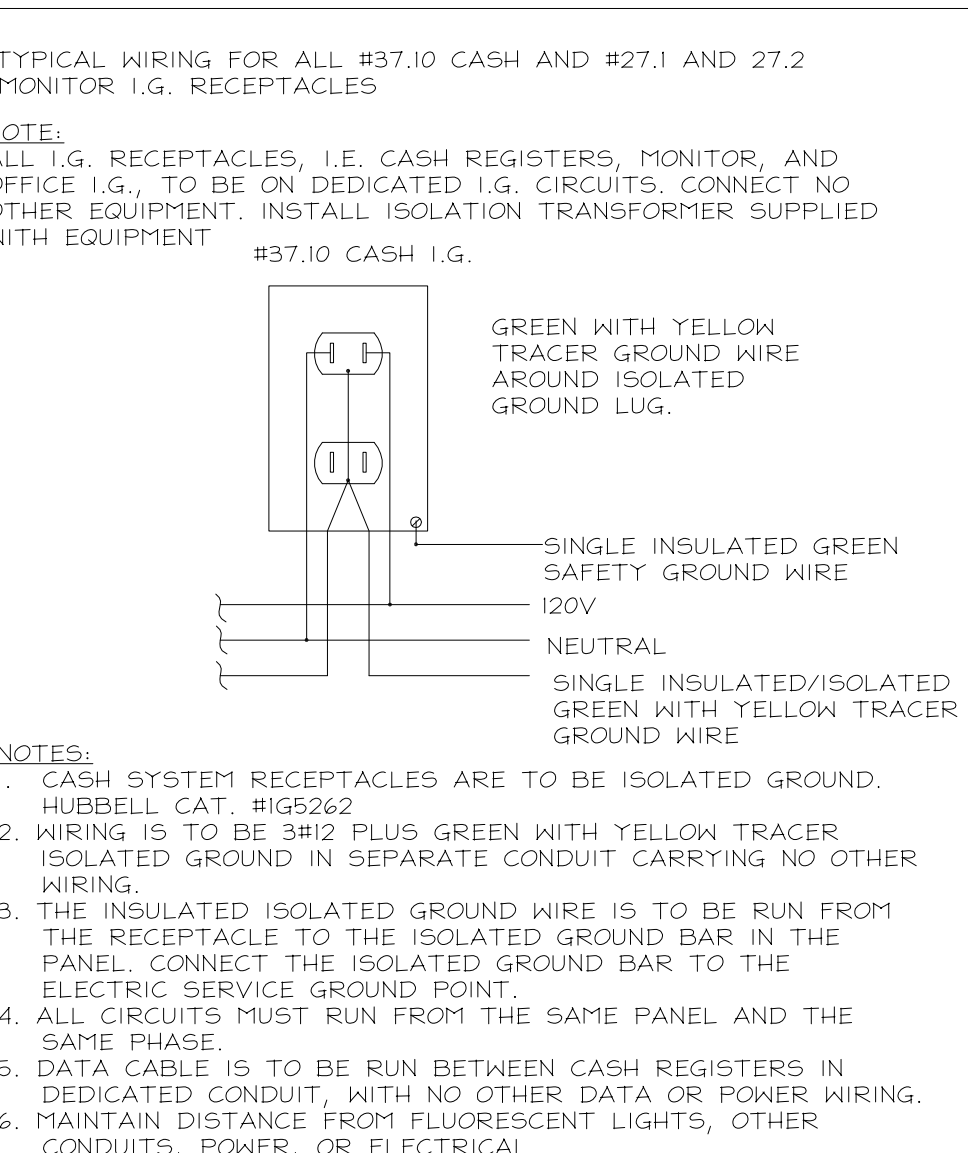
TYPICAL WIRING FOR ALL #37.10 CASH AND #27.1 AND 27.2 MONITOR I.G. RECEPTACLES

OTE:
ALL I.G. RECEPTACLES, I.E. CASH REGISTERS, MONITOR, AND OFFICE I.G., TO BE ON DEDICATED I.G. CIRCUITS. CONNECT NO OTHER EQUIPMENT. INSTALL ISOLATION TRANSFORMER SUPPLIED NITH EQUIPMENT

#37.10 CASH I.G.

GREEN WITH YELLOW TRACER GROUND WIRE AROUND ISOLATED GROUND LUG.

SINGLE INSULATED GREEN SAFETY GROUND WIRE

120V

NEUTRAL

SINGLE INSULATED/ISOLATED GREEN WITH YELLOW TRACER GROUND WIRE

NOTES:
. CASH SYSTEM RECEPTACLES ARE TO BE ISOLATED GROUND. HUBBELL CAT. #IG5262
2. WIRING IS TO BE 3#12 PLUS GREEN WITH YELLOW TRACER ISOLATED GROUND IN SEPARATE CONDUIT CARRYING NO OTHER WIRING.
3. THE INSULATED ISOLATED GROUND WIRE IS TO BE RUN FROM THE RECEPTACLE TO THE ISOLATED GROUND BAR IN THE PANEL. CONNECT THE ISOLATED GROUND BAR TO THE ELECTRIC SERVICE GROUND POINT.
4. ALL CIRCUITS MUST RUN FROM THE SAME PANEL AND THE SAME PHASE.
5. DATA CABLE IS TO BE RUN BETWEEN CASH REGISTERS IN DEDICATED CONDUIT, WITH NO OTHER DATA OR POWER WIRING.
6. MAINTAIN DISTANCE FROM FLUORESCENT LIGHTS, OTHER CONDUITS, POWER, OR ELECTRICAL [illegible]